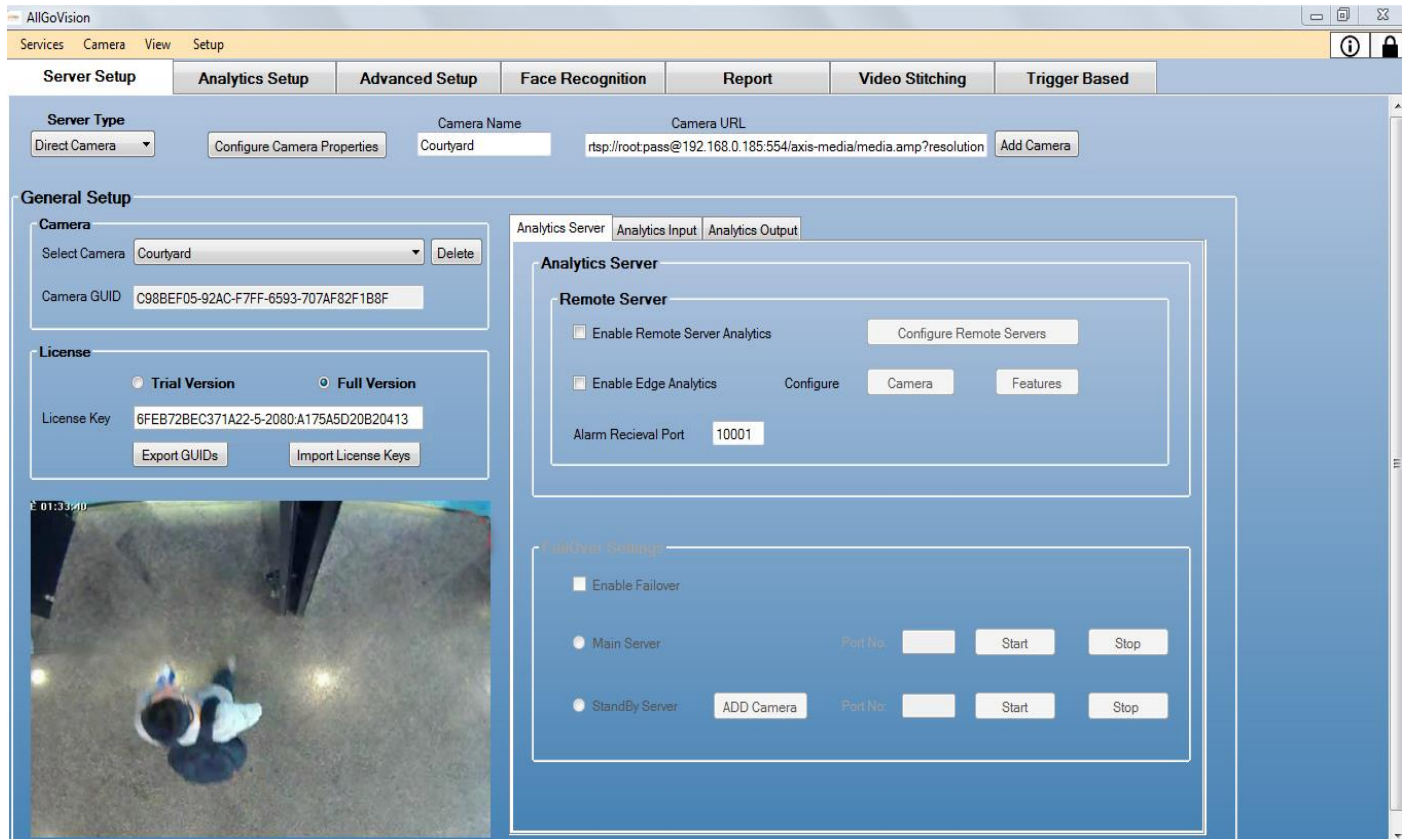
AllGoVision

Services Camera View Setup

Server Setup | Analytics Setup | Advanced Setup | Face Recognition | Report | Video Stitching | Trigger Based

Server Type
Direct Camera

Configure Camera Properties

Camera Name
Courtyard

Camera URL
rtsp://root:pass@192.168.0.185:554/axis-media/media.amp?resolution

Add Camera

General Setup

Camera
Select Camera Courtyard
Delete
Camera GUID C98BEF05-92AC-F7FF-6593-707AF82F1B8F

License
Trial Version
Full Version
License Key 6FEB72BEC371A22-5-2080:A175A5D20B20413
Export GUIDs
Import License Keys

01:33:40

Analytics Server | Analytics Input | Analytics Output

Analytics Server

Remote Server
Enable Remote Server Analytics
Configure Remote Servers
Enable Edge Analytics
Configure
Camera
Features
Alarm Recieval Port 10001

FailOver Settings
Enable Failover
Main Server
Port No
Start
Stop
StandBy Server
ADD Camera
Port No
Start
Stop